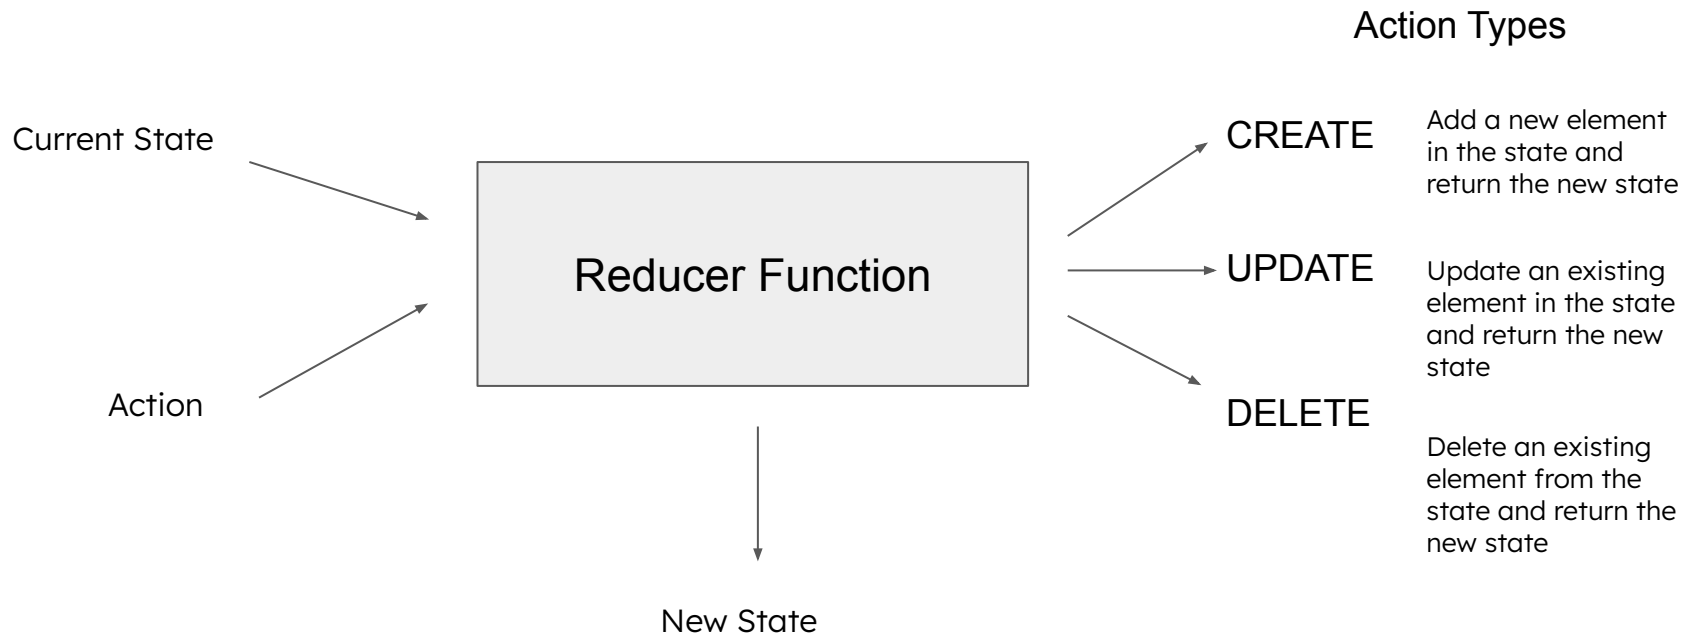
Action Types

Current State

Action

Reducer Function

New State

CREATE

Add a new element in the state and return the new state

UPDATE

Update an existing element in the state and return the new state

DELETE

Delete an existing element from the state and return the new state